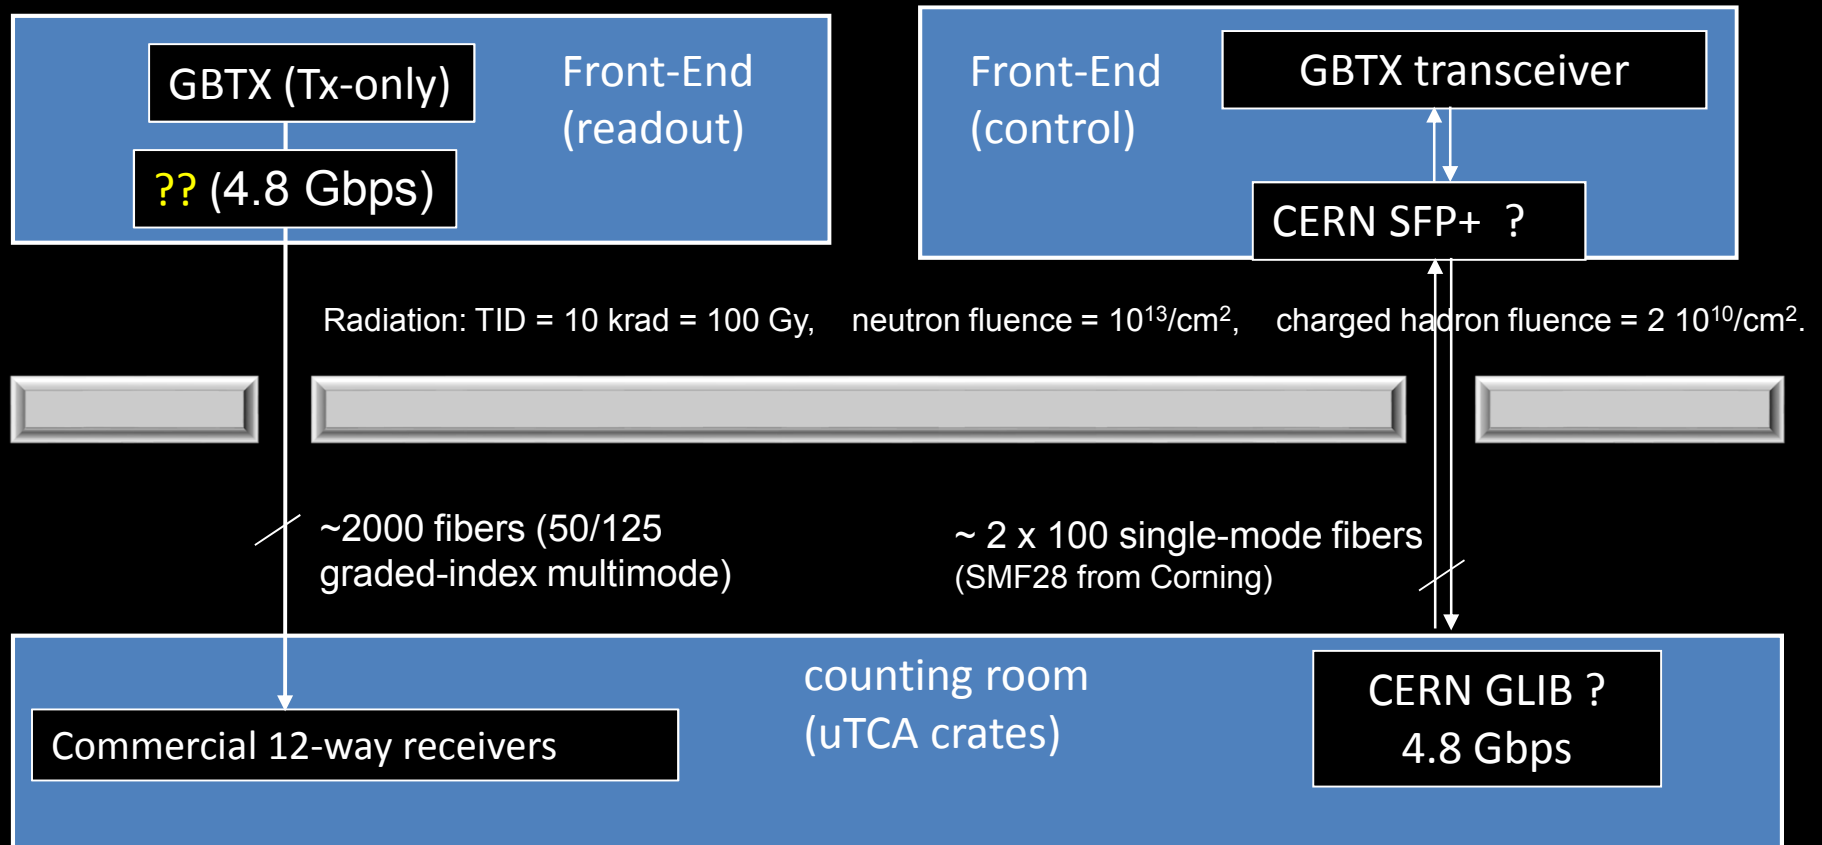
GBTX (Tx-only)

Front-End (readout)

?? (4.8 Gbps)

Front-End (control)

GBTX transceiver

CERN SFP+ ?

Radiation: TID = 10 krad = 100 Gy, neutron fluence = $10^{13}$/cm$^2$, charged hadron fluence = 2 $10^{10}$/cm$^2$.

~2000 fibers (50/125 graded-index multimode)

~ 2 x 100 single-mode fibers
(SMF28 from Corning)

counting room
(uTCA crates)

Commercial 12-way receivers

CERN GLIB ?
4.8 Gbps